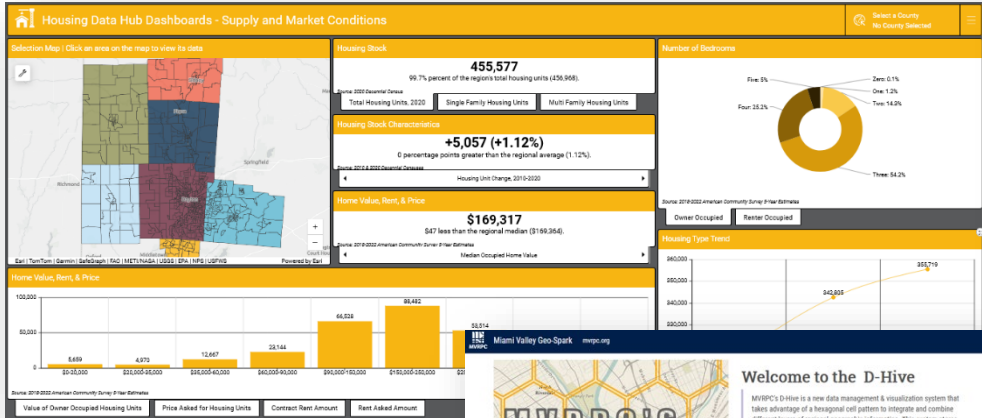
Housing Data Hub Dashboards - Supply and Market Conditions

Select a County
No County Selected

Selection Map | Click an area on the map to view its data

Springfield

Richmond

Dayton

Esri | TomTom | Garmin | SafeGraph | FAO | METI/NASA | USGS | EPA | NPS | USFWS

Powered by Esri

Housing Stock

455,577

99.7% percent of the region's total housing units (456,968).

Source: 2020 Decennial Census

Total Housing Units, 2020

Single Family Housing Units

Multi Family Housing Units

Housing Stock Characteristics

+5,057 (+1.12%)

0 percentage points greater than the regional average (1.12%).

Source: 2010 & 2020 Decennial Censuses

Housing Unit Change, 2010-2020

Home Value, Rent, & Price

$169,317

$47 less than the regional median ($169,364).

Source: 2018-2022 American Community Survey 5-Year Estimates

Median Occupied Home Value

Number of Bedrooms

Five: 5%

Zero: 0.1%

One: 1.2%

Two: 14.3%

Four: 25.2%

Three: 54.2%

Source: 2018-2022 American Community Survey 5-Year Estimates

Owner Occupied

Renter Occupied

Housing Type Trend

$60,000

$50,000

$40,000

$30,000

342,835

355,719

Home Value, Rent, & Price

100,000

50,000

0

5,659

4,970

12,667

23,144

66,528

88,482

50,014

$0-25,000

$25,000-35,000

$35,000-60,000

$60,000-90,000

$90,000-150,000

$150,000-250,000

Source: 2018-2022 American Community Survey 5-Year Estimates

Value of Owner Occupied Housing Units

Price Asked for Housing Units

Contract Rent Amount

Rent Asked Amount

MVRPC

Miami Valley Geo-Spark

mvrpc.org

Welcome to the D-Hive

MVRPC's D-Hive is a new data management & visualization system that takes advantage of a hexagonal cell pattern to integrate and combine